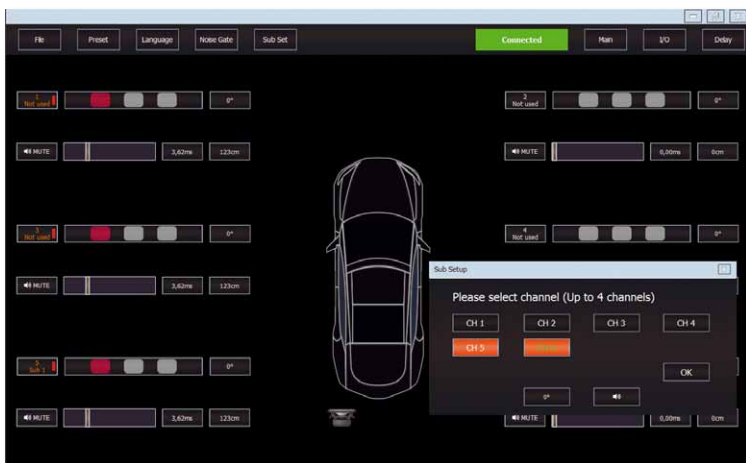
File
Preset
Language
Noise Gate
Sub Set
Connected
Main
I/O
Delay

1
Not used
0°
MUTE
3,62ms
123cm

2
Not used
0°
MUTE
0,00ms
0cm

3
Not used
0°
MUTE
3,62ms
123cm

4
Not used
0°

5
Sub 1
0°
MUTE
3,62ms
123cm

MUTE
0,00ms
0cm

Sub Setup
Please select channel (Up to 4 channels)
CH 1
CH 2
CH 3
CH 4
CH 5
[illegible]
OK
0°